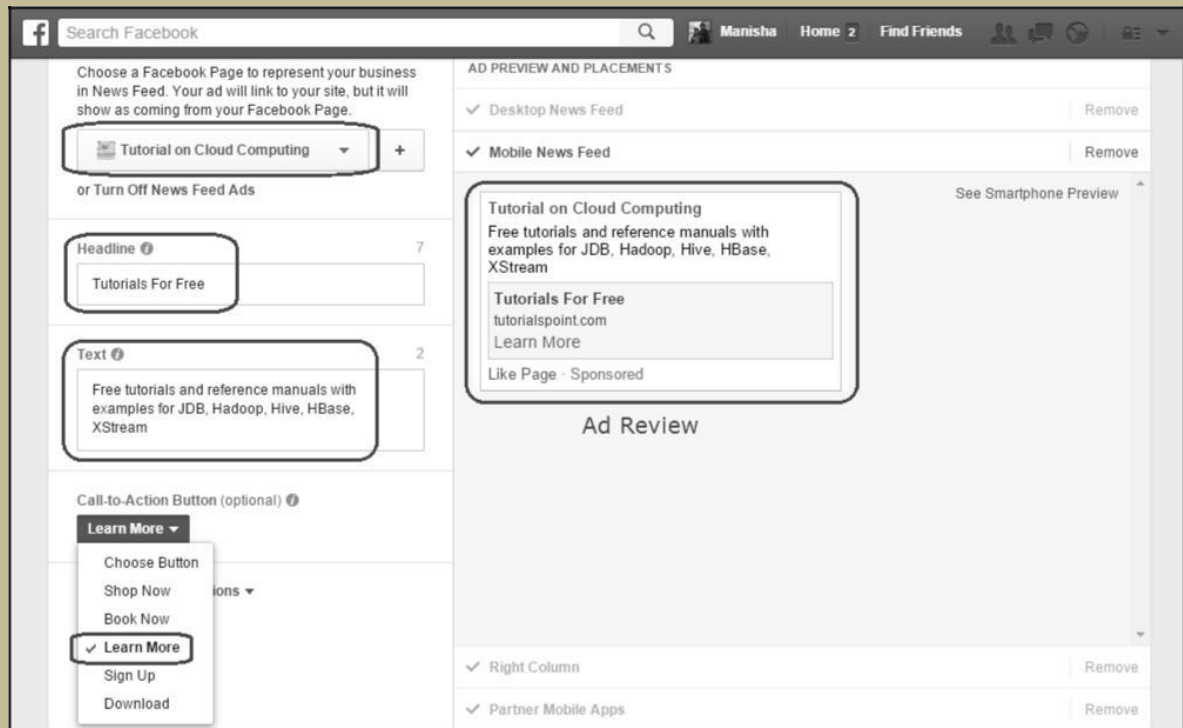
Search Facebook

Manisha Home 2 Find Friends

Choose a Facebook Page to represent your business in News Feed. Your ad will link to your site, but it will show as coming from your Facebook Page.

Tutorial on Cloud Computing

+

or Turn Off News Feed Ads

Headline 7

Tutorials For Free

Text 2

Free tutorials and reference manuals with examples for JDB, Hadoop, Hive, HBase, XStream

Call-to-Action Button (optional)

Learn More

Choose Button
Shop Now
Book Now
✓ Learn More
Sign Up
Download

ions

AD PREVIEW AND PLACEMENTS

✓ Desktop News Feed Remove

✓ Mobile News Feed Remove

See Smartphone Preview

Tutorial on Cloud Computing
Free tutorials and reference manuals with examples for JDB, Hadoop, Hive, HBase, XStream

Tutorials For Free
tutorialspoint.com
Learn More

Like Page · Sponsored

Ad Review

✓ Right Column Remove

✓ Partner Mobile Apps Remove